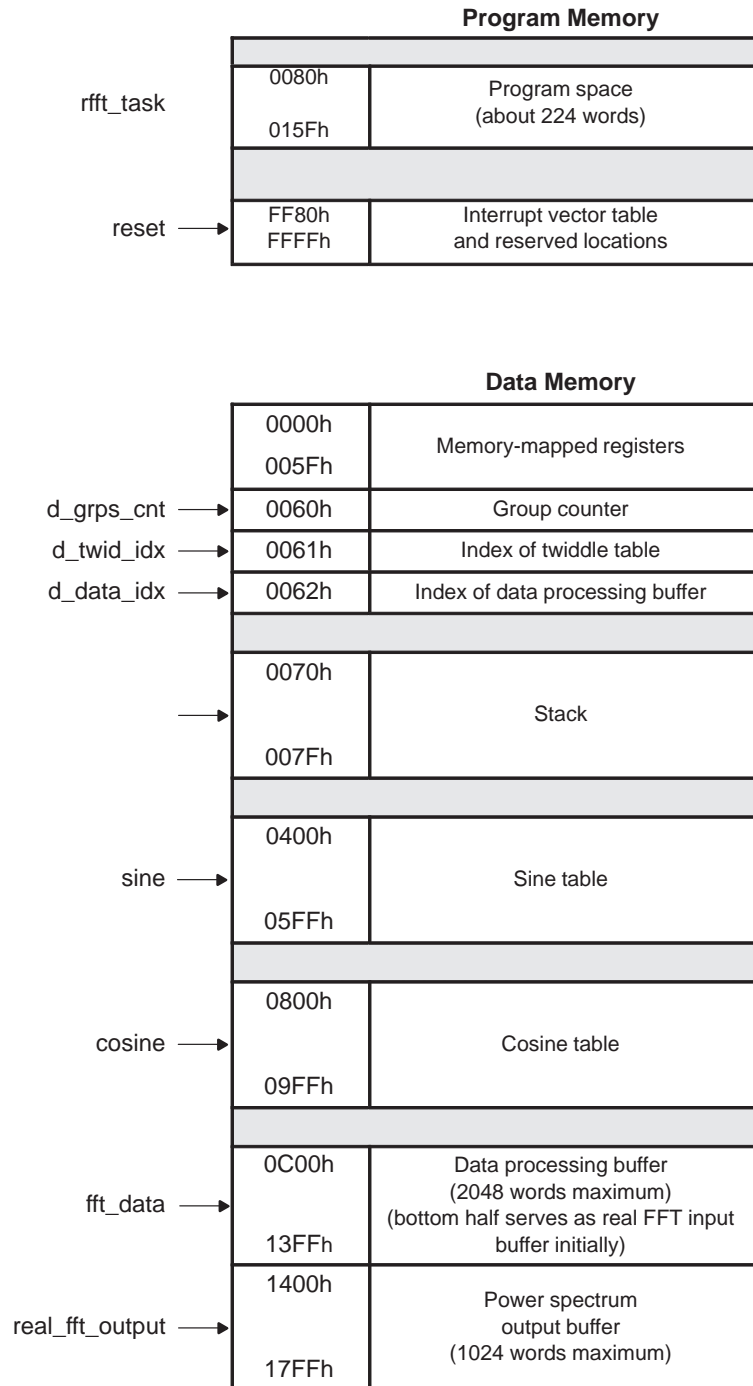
Program Memory

| | | |
|---|---|---|
| rfft_task | 0080h 015Fh | Program space (about 224 words) |
| reset | FF80h FFFFh | Interrupt vector table and reserved locations |

Data Memory

| | | |
|---|---|---|
| | 0000h 005Fh | Memory-mapped registers |
| d_grps_cnt | 0060h | Group counter |
| d_twid_idx | 0061h | Index of twiddle table |
| d_data_idx | 0062h | Index of data processing buffer |
| | 0070h 007Fh | Stack |
| sine | 0400h 05FFh | Sine table |
| cosine | 0800h 09FFh | Cosine table |
| fft_data | 0C00h 13FFh | Data processing buffer (2048 words maximum) (bottom half serves as real FFT input buffer initially) |
| real_fft_output | 1400h 17FFh | Power spectrum output buffer (1024 words maximum) |